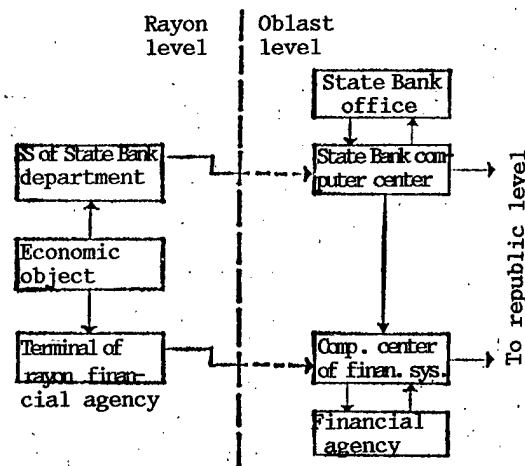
Rayon level

Oblast level

State Bank office

SS of State Bank department

State Bank computer center

To republic level

Economic object

Terminal of rayon financial agency

Comp. center of finan. sys.

Financial agency